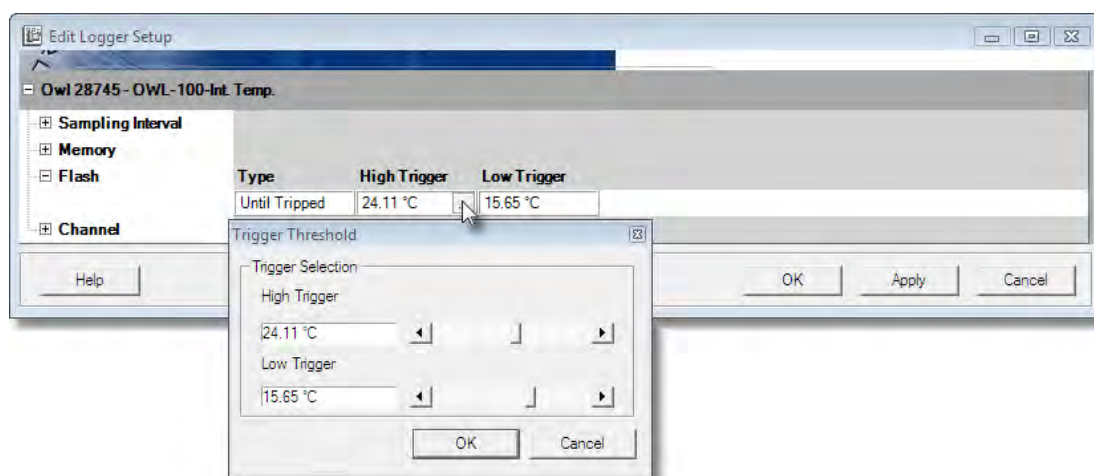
Edit Logger Setup

Owl 28745 - OWL-100-Int. Temp.

Sampling Interval
Memory
Flash

| Type | High Trigger | Low Trigger |
|---|---|---|
| Until Tripped | 24.11 °C | 15.65 °C |

Channel

Help

OK Apply Cancel

Trigger Threshold

Trigger Selection

High Trigger

24.11 °C

Low Trigger

15.65 °C

OK Cancel